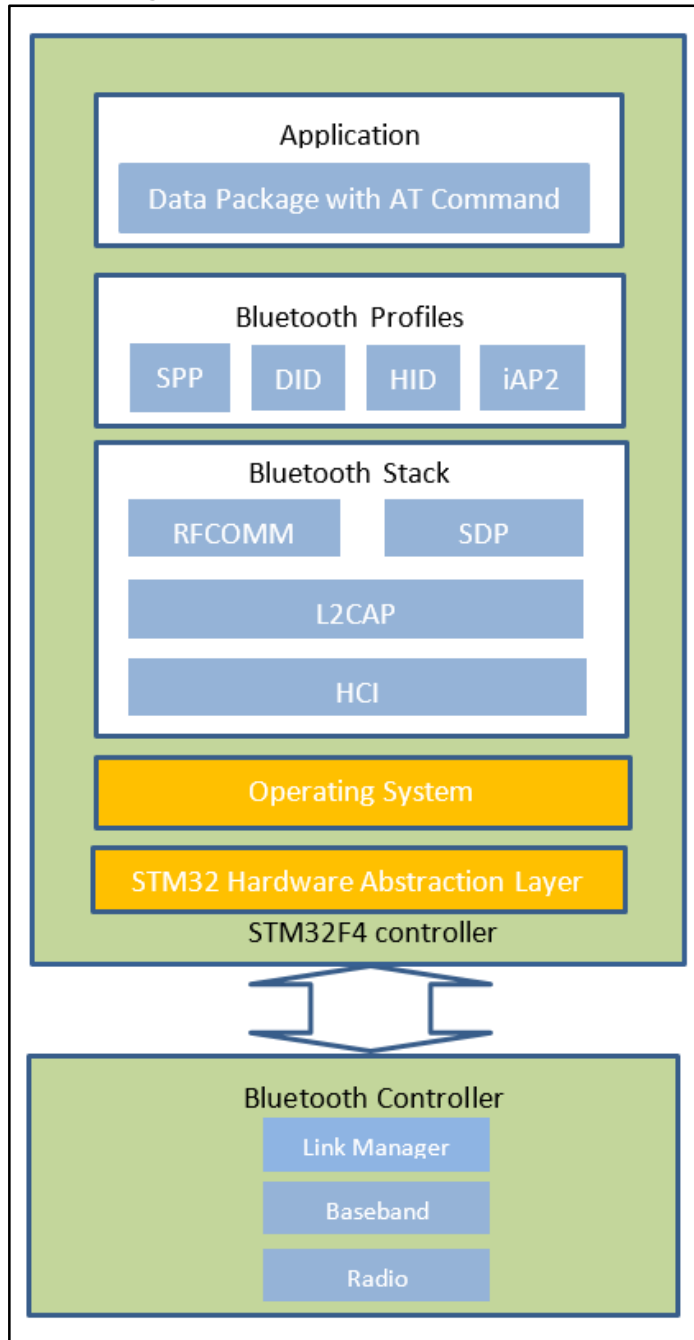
Application

Data Package with AT Command

Bluetooth Profiles

SPP

DID

HID

iAP2

Bluetooth Stack

RFCOMM

SDP

L2CAP

HCI

Operating System

STM32 Hardware Abstraction Layer

STM32F4 controller

Bluetooth Controller

Link Manager

Baseband

Radio